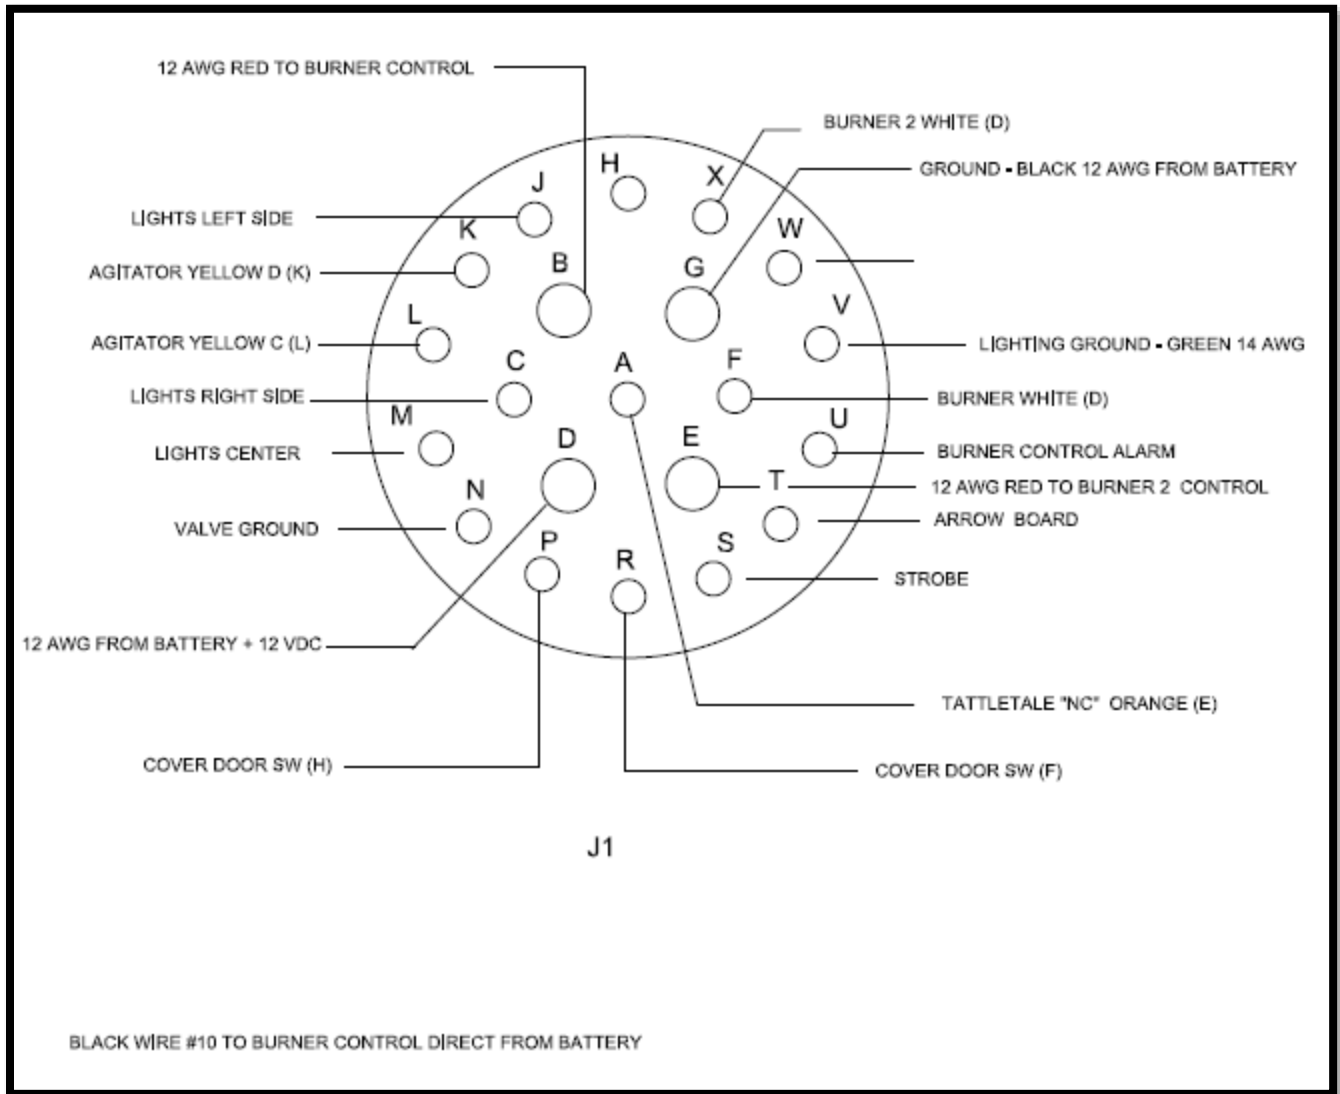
12 AWG RED TO BURNER CONTROL

BURNER 2 WHITE (D)

GROUND - BLACK 12 AWG FROM BATTERY

H

X

J

LIGHTS LEFT SIDE

K

W

AGITATOR YELLOW D (K)

B

G

V

L

AGITATOR YELLOW C (L)

LIGHTING GROUND - GREEN 14 AWG

C

A

F

LIGHTS RIGHT SIDE

BURNER WHITE (D)

M

U

D

E

LIGHTS CENTER

BURNER CONTROL ALARM

T

12 AWG RED TO BURNER 2 CONTROL

N

VALVE GROUND

ARROW BOARD

P

S

R

STROBE

12 AWG FROM BATTERY + 12 VDC

TATTLETALE "NC" ORANGE (E)

COVER DOOR SW (H)

COVER DOOR SW (F)

J1

BLACK WIRE #10 TO BURNER CONTROL DIRECT FROM BATTERY